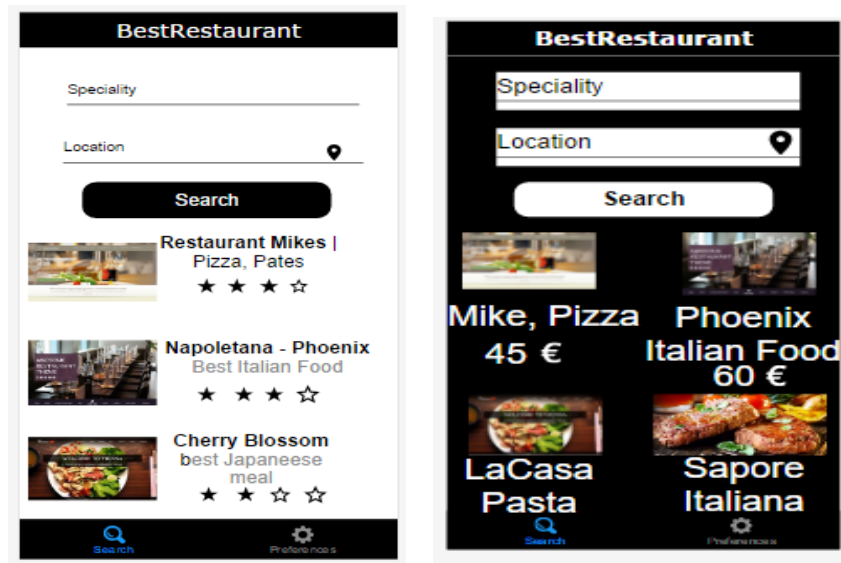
BestRestaurant

Speciality

Location

Search

Restaurant Mikes | Pizza, Pates
★ ★ ★ ☆

Napoletana - Phoenix
Best Italian Food
★ ★ ★ ☆

Cherry Blossom
best Japaneese meal
★ ★ ☆ ☆

Search
Preferences

BestRestaurant

Speciality

Location

Search

Mike, Pizza
45 €

Phoenix
Italian Food
60 €

LaCasa
Pasta

Sapore
Italiana

Search
Preferences